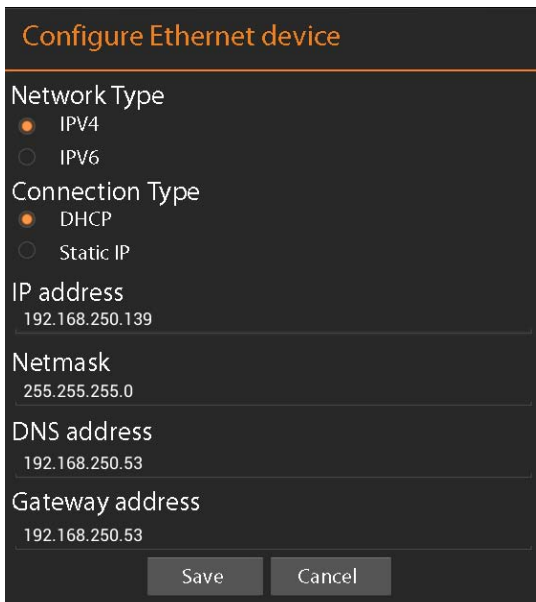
Configure Ethernet device

Network Type
IPV4
IPV6

Connection Type
DHCP
Static IP

IP address
192.168.250.139

Netmask
255.255.255.0

DNS address
192.168.250.53

Gateway address
192.168.250.53

Save
Cancel